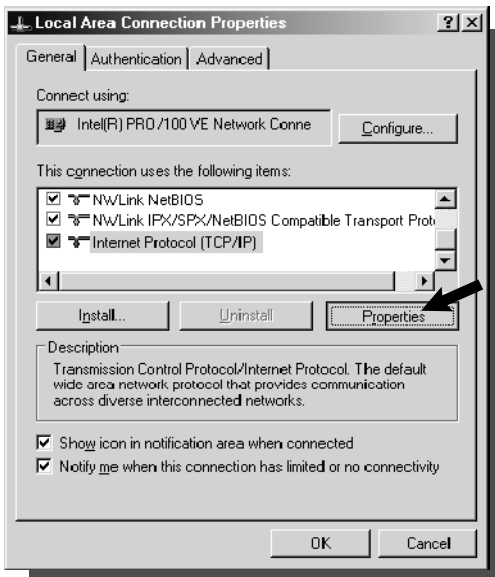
Local Area Connection Properties

?

X

General | Authentication | Advanced

Connect using:

Intel(R) PRO/100 VE Network Conne

Configure...

This connection uses the following items:

NWLink NetBIOS

NWLink IPX/SPX/NetBIOS Compatible Transport Prot

Internet Protocol (TCP/IP)

Install...

Uninstall

Properties

Description

Transmission Control Protocol/Internet Protocol. The default wide area network protocol that provides communication across diverse interconnected networks.

Show icon in notification area when connected

Notify me when this connection has limited or no connectivity

OK

Cancel